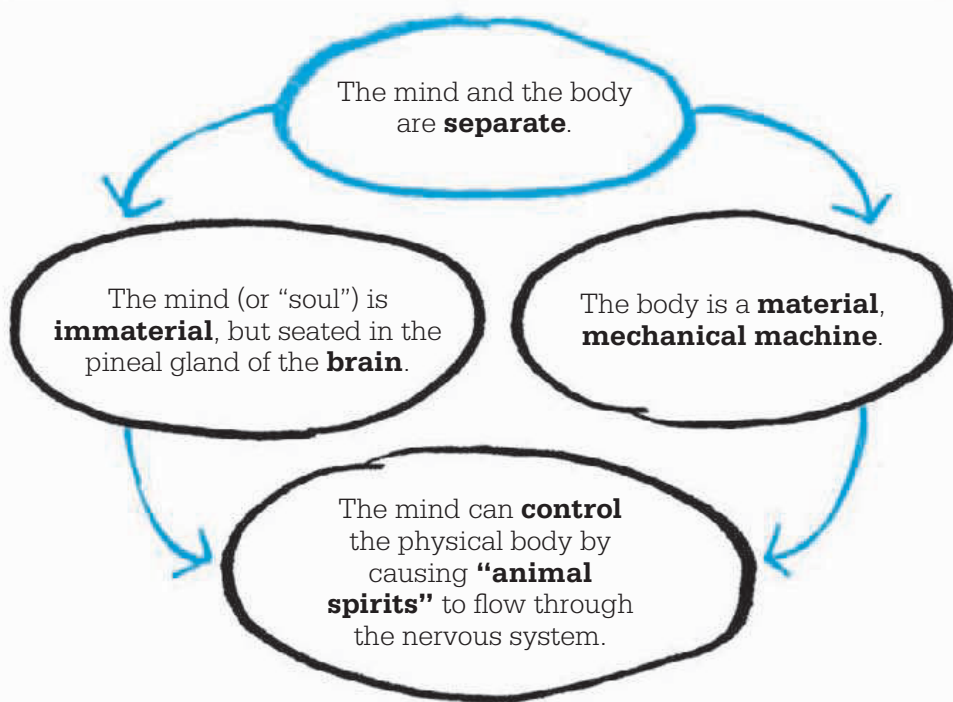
The mind and the body are **separate**.

The mind (or “soul”) is **immaterial**, but seated in the pineal gland of the **brain**.

The body is a **material**, **mechanical machine**.

The mind can **control** the physical body by causing **“animal spirits”** to flow through the nervous system.